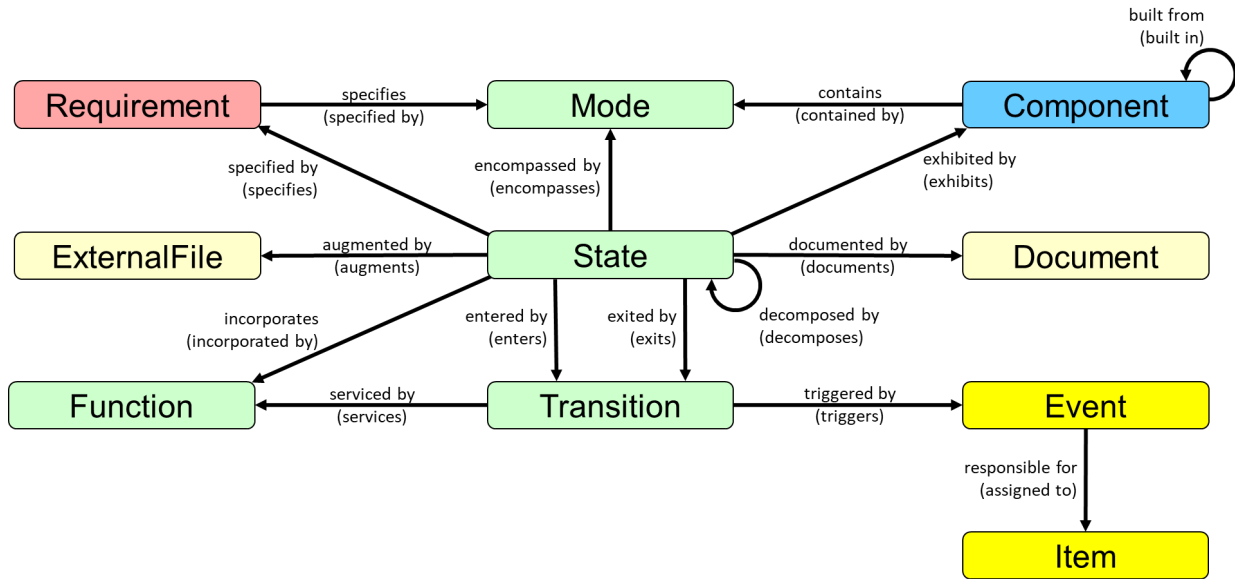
built from
(built in)

Requirement

specifies
(specified by)

Mode

contains
(contained by)

Component

specified by
(specifies)

encompassed by
(encompasses)

exhibited by
(exhibits)

ExternalFile

augmented by
(augments)

State

documented by
(documents)

Document

decomposed by
(decomposes)

incorporates
(incorporated by)

entered by
(enters)

exited by
(exits)

Function

serviced by
(services)

Transition

triggered by
(triggers)

Event

responsible for
(assigned to)

Item